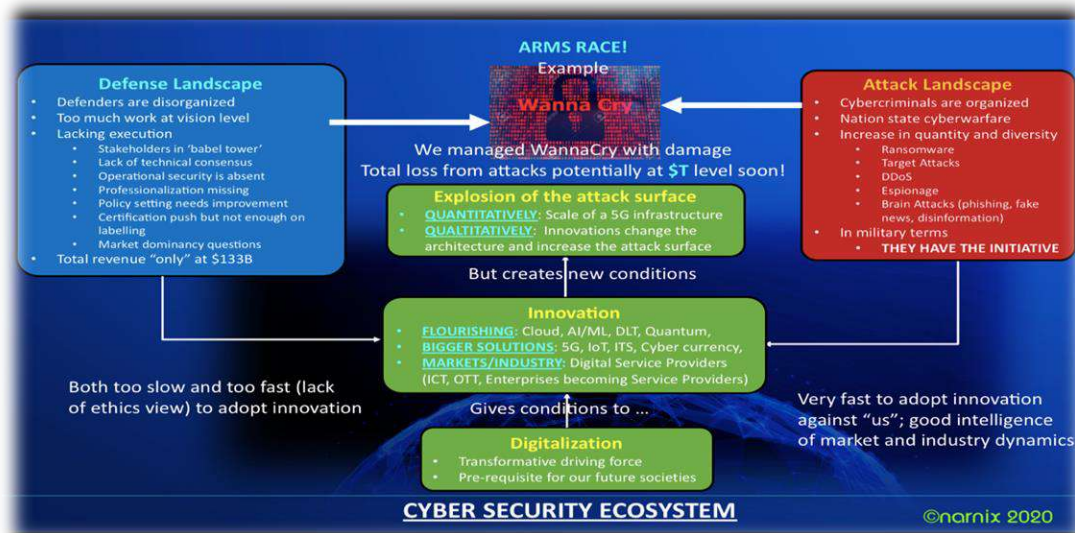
ARMS RACE!
Example
Wanna Cry

Defense Landscape
- Defenders are disorganized
- Too much work at vision level
- Lacking execution
  - Stakeholders in 'babel tower'
  - Lack of technical consensus
  - Operational security is absent
  - Professionalization missing
  - Policy setting needs improvement
  - Certification push but not enough on labelling
  - Market dominancy questions
- Total revenue "only" at $133B

Attack Landscape
- Cybercriminals are organized
- Nation state cyberwarfare
- Increase in quantity and diversity
  - Ransomware
  - Target Attacks
  - DDoS
  - Espionage
  - Brain Attacks (phishing, fake news, disinformation)
- In military terms
  - THEY HAVE THE INITIATIVE

We managed WannaCry with damage
Total loss from attacks potentially at $T level soon!

Explosion of the attack surface
- QUANTITATIVELY: Scale of a 5G infrastructure
- QUALTITATIVELY: Innovations change the architecture and increase the attack surface

But creates new conditions

Innovation
- FLOURISHING: Cloud, AI/ML, DLT, Quantum,
- BIGGER SOLUTIONS: 5G, IoT, ITS, Cyber currency,
- MARKETS/INDUSTRY: Digital Service Providers (ICT, OTT, Enterprises becoming Service Providers)

Both too slow and too fast (lack of ethics view) to adopt innovation

Very fast to adopt innovation against "us"; good intelligence of market and industry dynamics

Gives conditions to ...

Digitalization
- Transformative driving force
- Pre-requisite for our future societies

CYBER SECURITY ECOSYSTEM

©narnix 2020